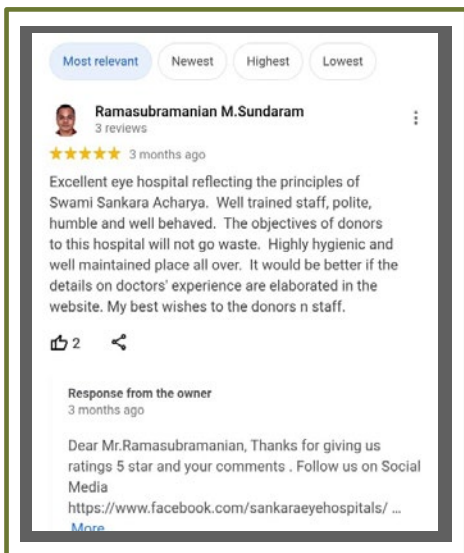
Most relevant Newest Highest Lowest

Ramasubramanian M.Sundaram
3 reviews

★★★★★ 3 months ago

Excellent eye hospital reflecting the principles of Swami Sankara Acharya. Well trained staff, polite, humble and well behaved. The objectives of donors to this hospital will not go waste. Highly hygienic and well maintained place all over. It would be better if the details on doctors' experience are elaborated in the website. My best wishes to the donors n staff.

2

Response from the owner
3 months ago

Dear Mr.Ramasubramanian, Thanks for giving us ratings 5 star and your comments . Follow us on Social Media
https://www.facebook.com/sankaraeyehospitals/ ...
More